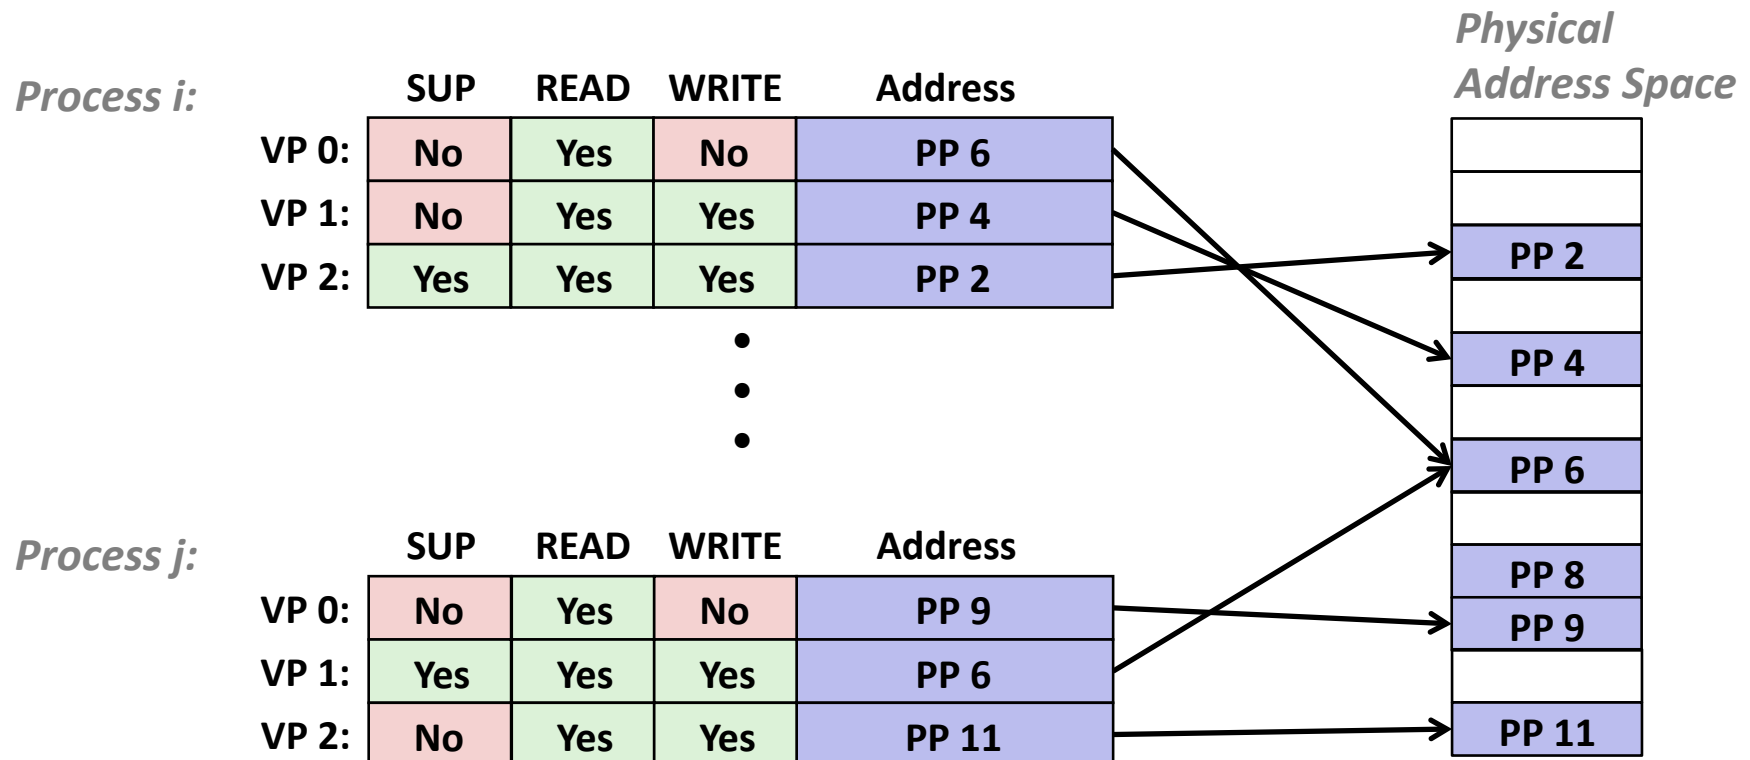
Process i:

| | SUP | READ | WRITE | Address |
|---|---|---|---|---|
| VP 0: | No | Yes | No | PP 6 |
| VP 1: | No | Yes | Yes | PP 4 |
| VP 2: | Yes | Yes | Yes | PP 2 |

Process j:

| | SUP | READ | WRITE | Address |
|---|---|---|---|---|
| VP 0: | No | Yes | No | PP 9 |
| VP 1: | Yes | Yes | Yes | PP 6 |
| VP 2: | No | Yes | Yes | PP 11 |

Physical Address Space

PP 2
PP 4
PP 6
PP 8
PP 9
PP 11